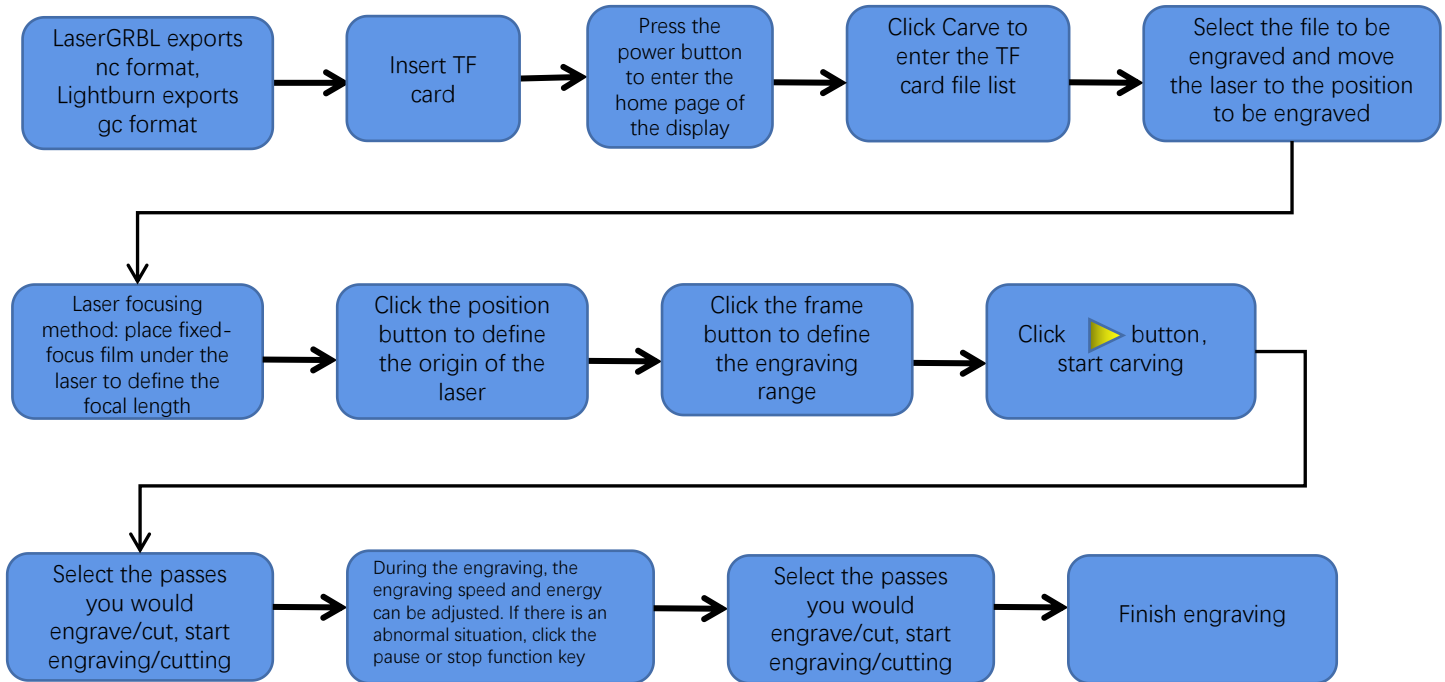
LaserGRBL exports nc format, Lightburn exports gc format

Insert TF card

Press the power button to enter the home page of the display

Click Carve to enter the TF card file list

Select the file to be engraved and move the laser to the position to be engraved

Laser focusing method: place fixed-focus film under the laser to define the focal length

Click the position button to define the origin of the laser

Click the frame button to define the engraving range

Click button, start carving

Select the passes you would engrave/cut, start engraving/cutting

During the engraving, the engraving speed and energy can be adjusted. If there is an abnormal situation, click the pause or stop function key

Select the passes you would engrave/cut, start engraving/cutting

Finish engraving